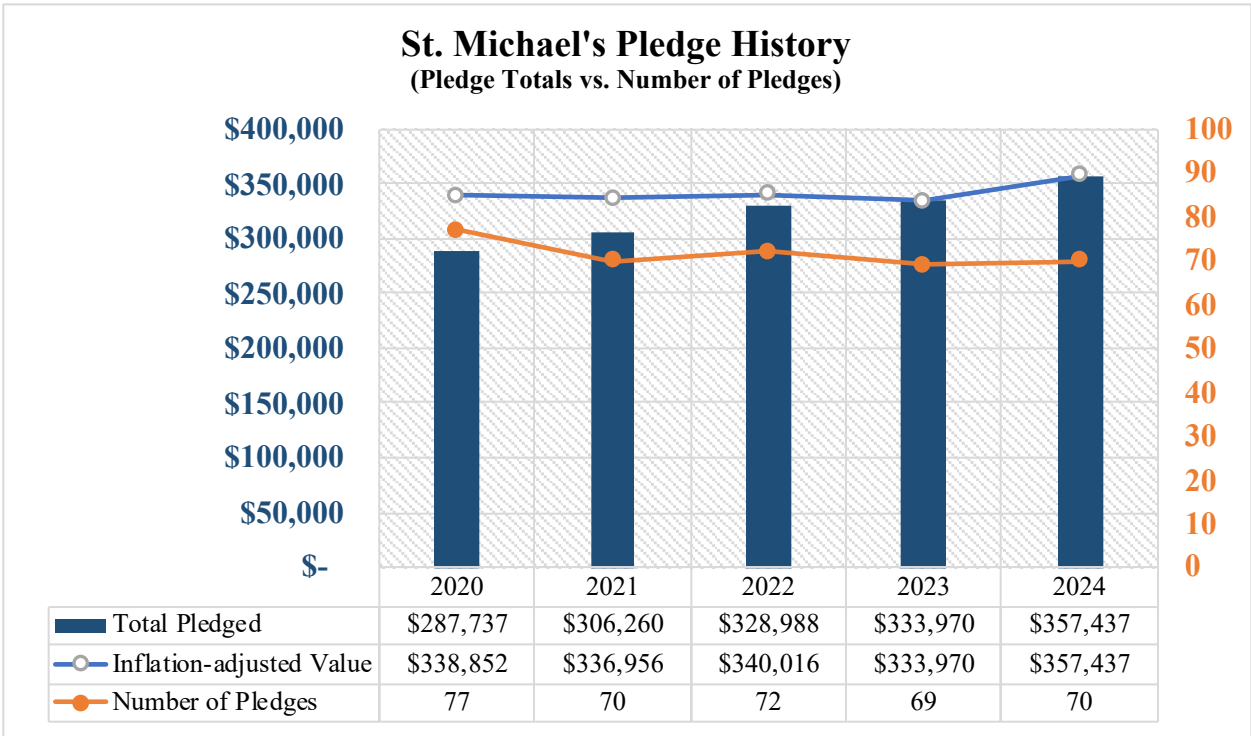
St. Michael's Pledge History
(Pledge Totals vs. Number of Pledges)

$400,000
$350,000
$300,000
$250,000
$200,000
$150,000
$100,000
$50,000
$-

100
90
80
70
60
50
40
30
20
10
0

| | 2020 | 2021 | 2022 | 2023 | 2024 |
|---|---|---|---|---|---|
| Total Pledged | \$287,737 | \$306,260 | \$328,988 | \$333,970 | \$357,437 |
| Inflation-adjusted Value | \$338,852 | \$336,956 | \$340,016 | \$333,970 | \$357,437 |
| Number of Pledges | 77 | 70 | 72 | 69 | 70 |